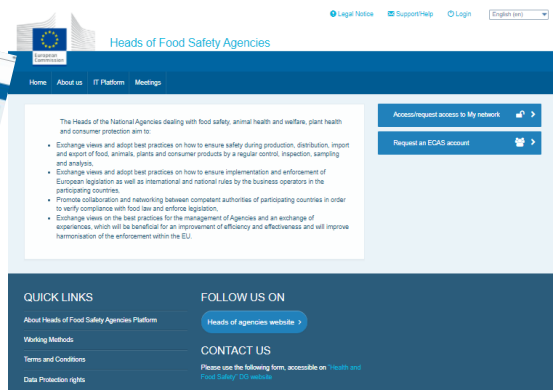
Legal Notice Support/Help Login English (en)

European Commission

Heads of Food Safety Agencies

Home About us IT Platform Meetings

The Heads of the National Agencies dealing with food safety, animal health and welfare, plant health and consumer protection aim to:

- Exchange views and adopt best practices on how to ensure safety during production, distribution, import and export of food, animals, plants and consumer products by a regular control, inspection, sampling and analysis.
- Exchange views and adopt best practices on how to ensure implementation and enforcement of European legislation as well as international and national rules by the business operators in the participating countries.
- Promote collaboration and networking between competent authorities of participating countries in order to verify compliance with food law and enforce legislation.
- Exchange views on the best practices for the management of Agencies and an exchange of experiences, which will be beneficial for an improvement of efficiency and effectiveness and will improve harmonisation of the enforcement within the EU.

Access/request access to My network

Request an ECAS account

QUICK LINKS

About Heads of Food Safety Agencies Platform

Working Methods

Terms and Conditions

Data Protection rights

FOLLOW US ON

Heads of agencies website

CONTACT US

Please use the following form, accessible on "Health and Food Safety" DG website